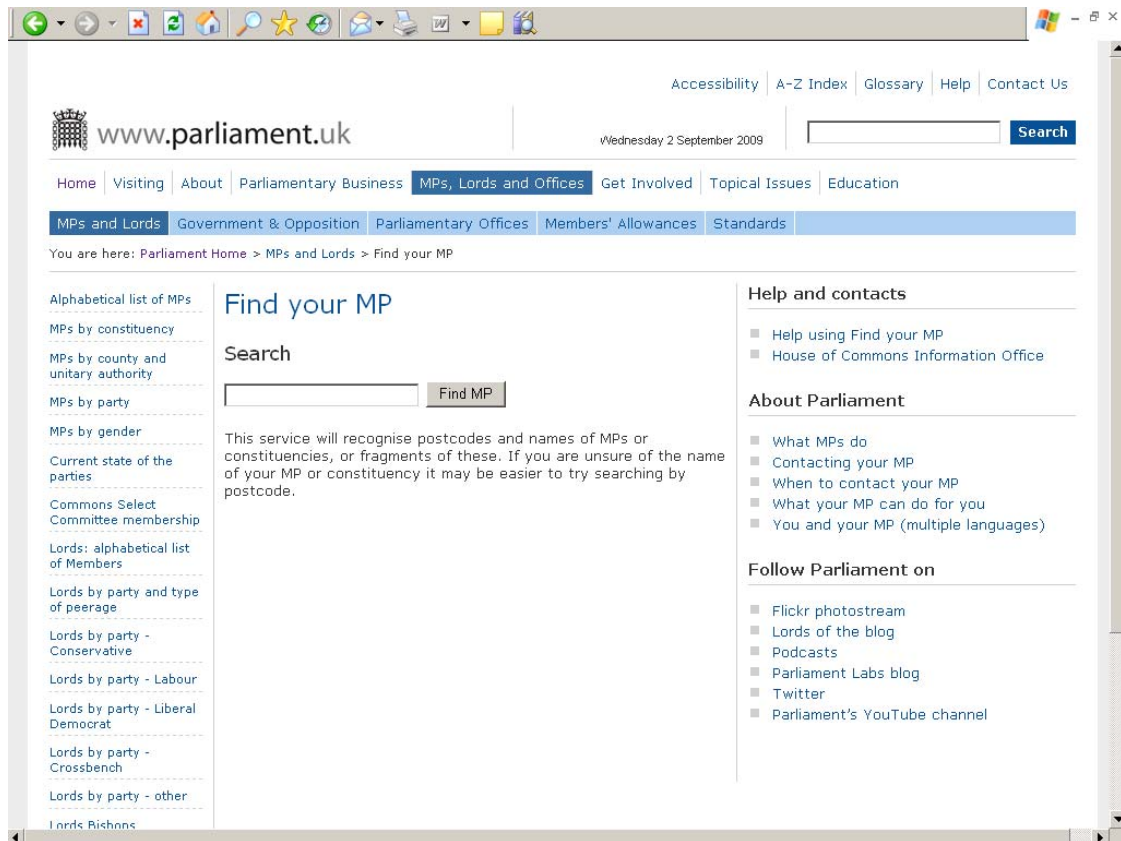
Accessibility | A-Z Index | Glossary | Help | Contact Us

www.parliament.uk

Wednesday 2 September 2009

Search

Home | Visiting | About | Parliamentary Business | MPs, Lords and Offices | Get Involved | Topical Issues | Education

MPs and Lords | Government & Opposition | Parliamentary Offices | Members' Allowances | Standards

You are here: Parliament Home > MPs and Lords > Find your MP

Alphabetical list of MPs
MPs by constituency
MPs by county and unitary authority
MPs by party
MPs by gender
Current state of the parties
Commons Select Committee membership
Lords: alphabetical list of Members
Lords by party and type of peerage
Lords by party - Conservative
Lords by party - Labour
Lords by party - Liberal Democrat
Lords by party - Crossbench
Lords by party - other
Lords Bishops

Find your MP

Search

Find MP

This service will recognise postcodes and names of MPs or constituencies, or fragments of these. If you are unsure of the name of your MP or constituency it may be easier to try searching by postcode.

Help and contacts

Help using Find your MP
House of Commons Information Office

About Parliament

What MPs do
Contacting your MP
When to contact your MP
What your MP can do for you
You and your MP (multiple languages)

Follow Parliament on

Flickr photostream
Lords of the blog
Podcasts
Parliament Labs blog
Twitter
Parliament's YouTube channel